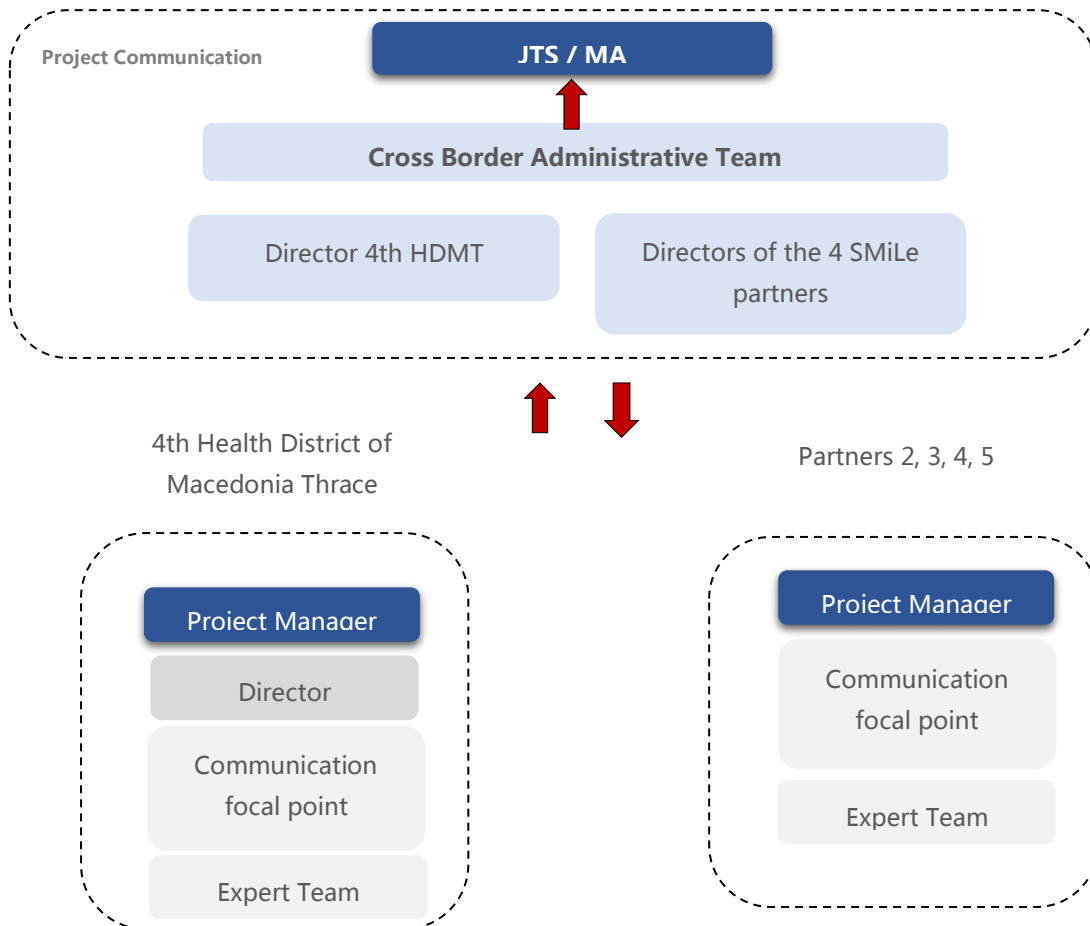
Project Communication

JTS / MA

Cross Border Administrative Team

Director 4th HDMT

Directors of the 4 SMiLe partners

4th Health District of Macedonia Thrace

Partners 2, 3, 4, 5

Project Manager

Director

Communication focal point

Expert Team

Project Manager

Communication focal point

Expert Team